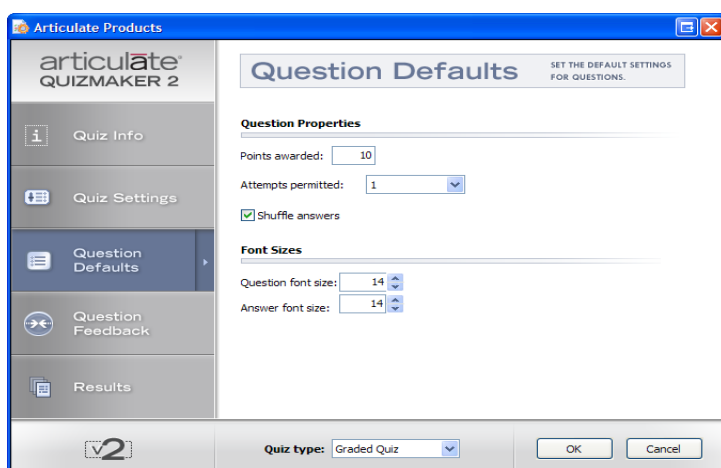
Articulate Products

articulate
QUIZMAKER 2

Quiz Info

Quiz Settings

Question Defaults

Question Feedback

Results

v2

Question Defaults

SET THE DEFAULT SETTINGS FOR QUESTIONS.

Question Properties

Points awarded: 10

Attempts permitted: 1

Shuffle answers

Font Sizes

Question font size: 14

Answer font size: 14

Quiz type: Graded Quiz

OK

Cancel